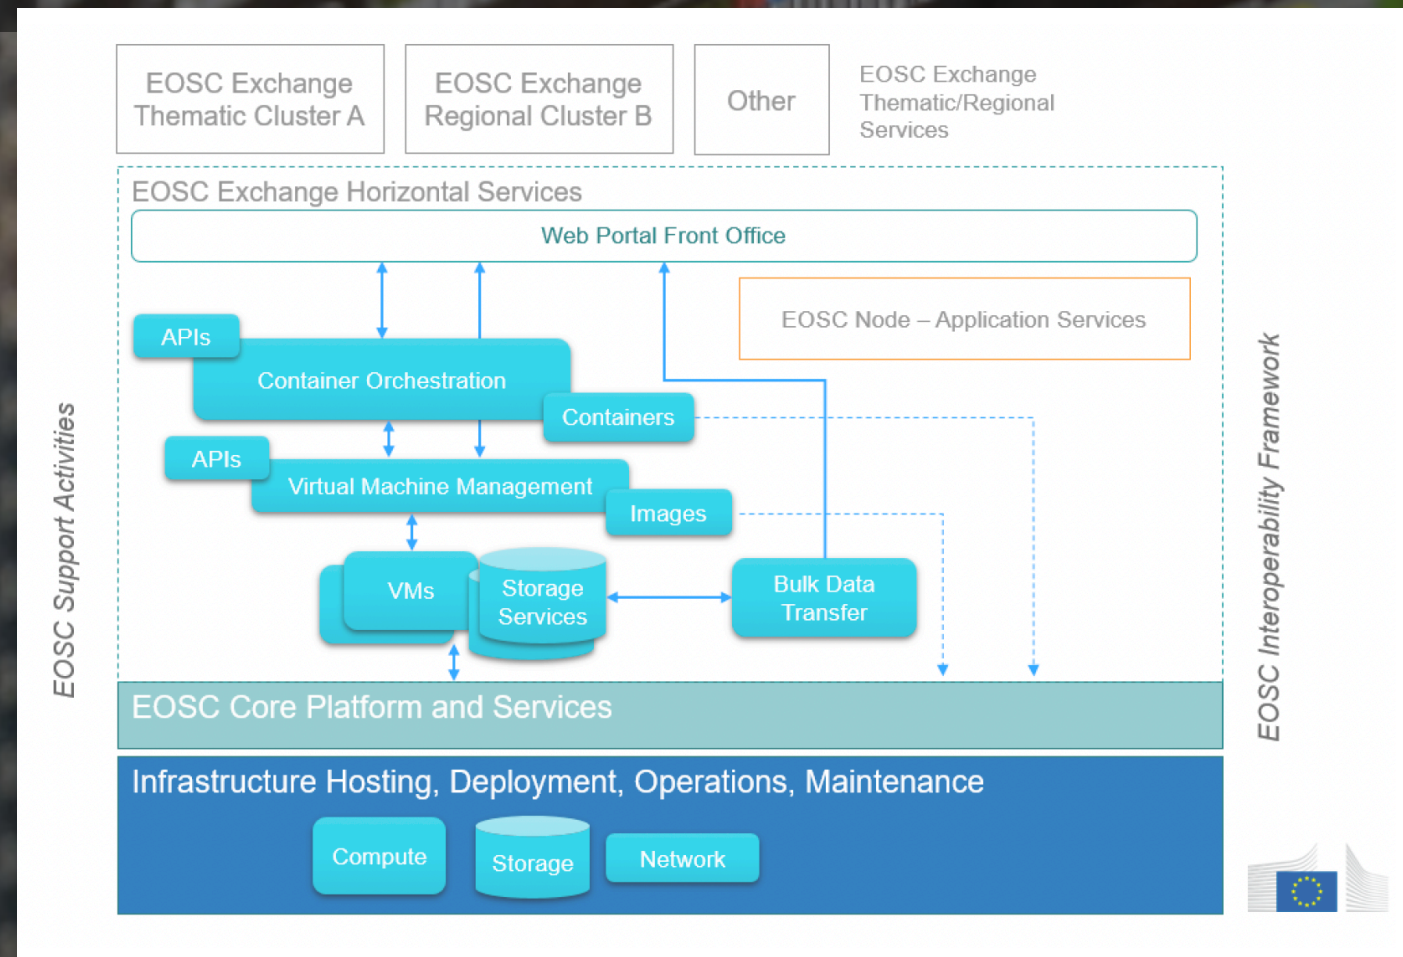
EOSC Exchange Thematic Cluster A

EOSC Exchange Regional Cluster B

Other

EOSC Exchange Thematic/Regional Services

EOSC Exchange Horizontal Services

Web Portal Front Office

EOSC Node – Application Services

APIs

Container Orchestration

Containers

APIs

Virtual Machine Management

Images

VMs

Storage Services

Bulk Data Transfer

EOSC Support Activities

EOSC Interoperability Framework

EOSC Core Platform and Services

Infrastructure Hosting, Deployment, Operations, Maintenance

Compute

Storage

Network